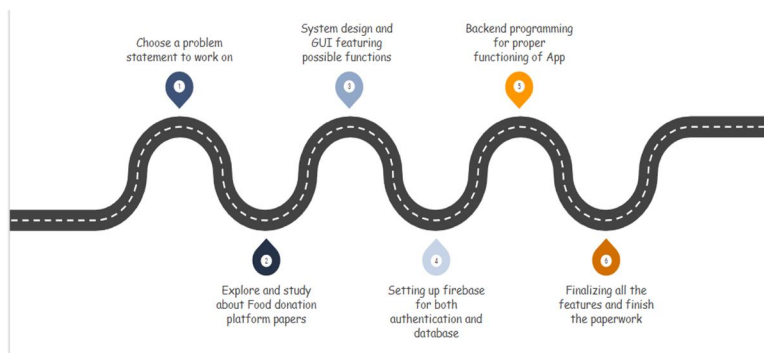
Choose a problem statement to work on

1

System design and GUI featuring possible functions

3

Backend programming for proper functioning of App

5

2

Explore and study about Food donation platform papers

4

Setting up firebase for both authentication and database

6

Finalizing all the features and finish the paperwork